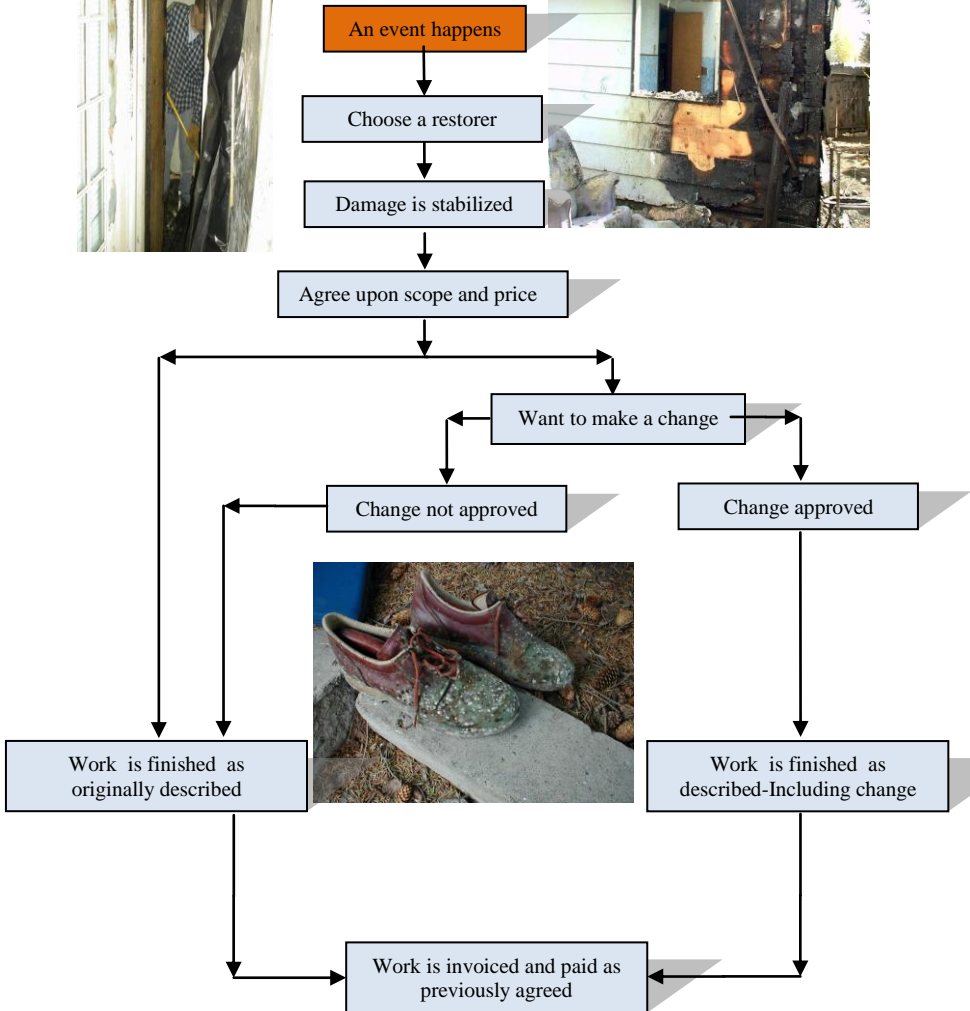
An event happens

Choose a restorer

Damage is stabilized

Agree upon scope and price

Want to make a change

Change not approved

Change approved

Work is finished as originally described

Work is finished as described-Including change

Work is invoiced and paid as previously agreed